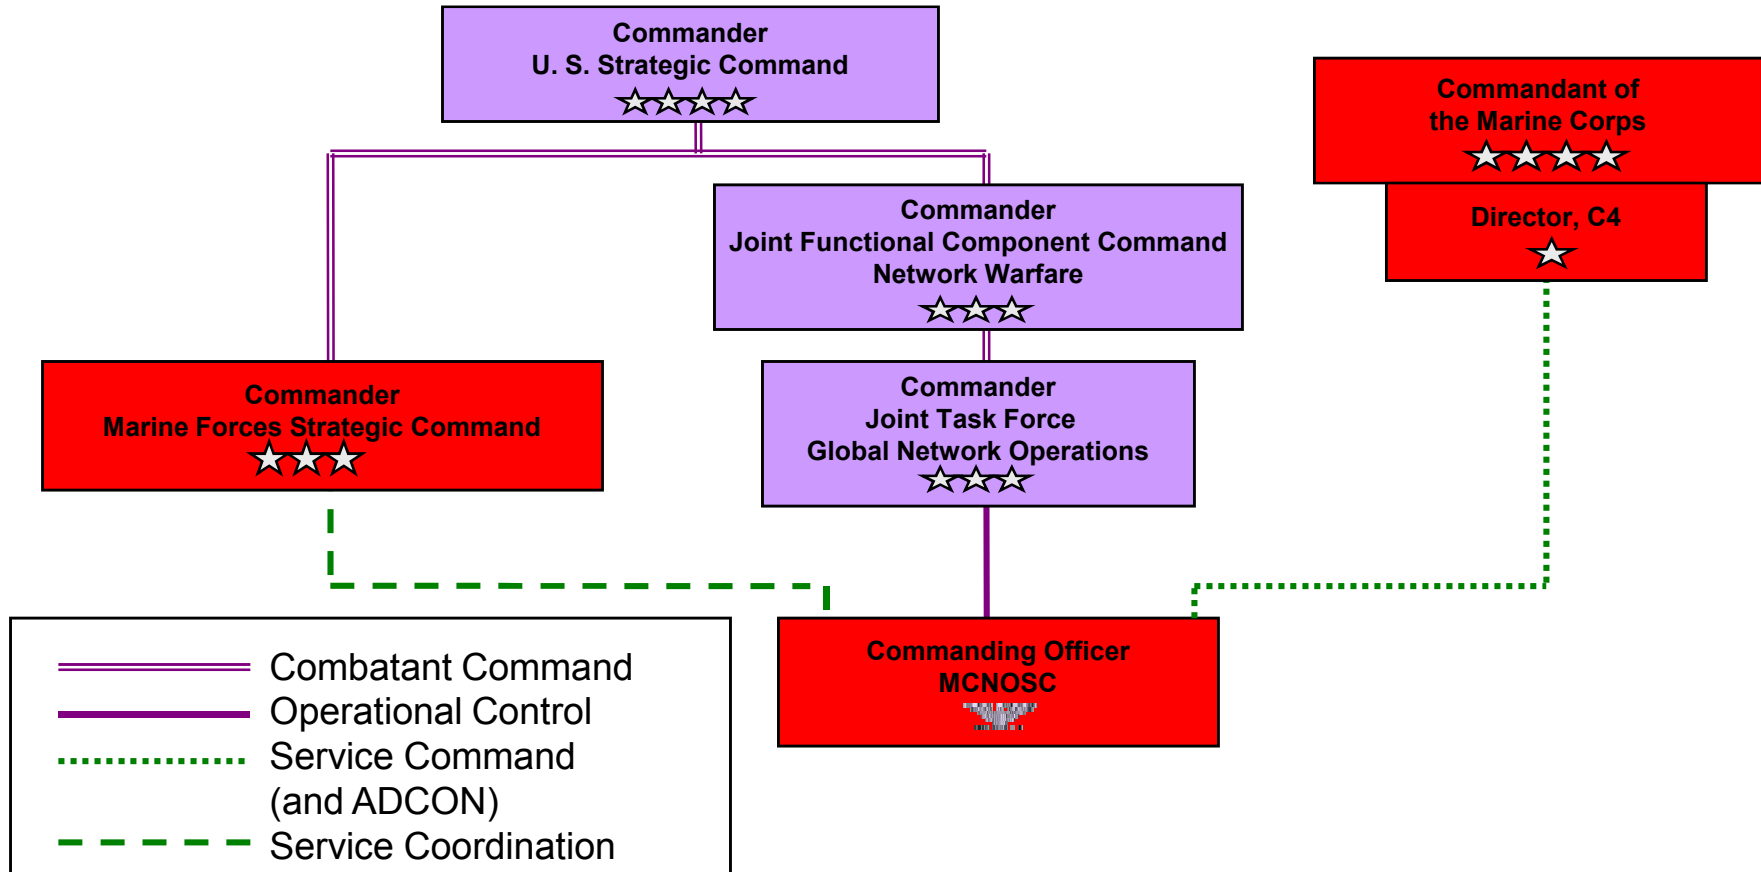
Commander
U. S. Strategic Command

Commandant of
the Marine Corps

Director, C4

Commander
Joint Functional Component Command
Network Warfare

Commander
Marine Forces Strategic Command

Commander
Joint Task Force
Global Network Operations

Commanding Officer
MCNOSC

Combatant Command
Operational Control
Service Command
(and ADCON)
Service Coordination